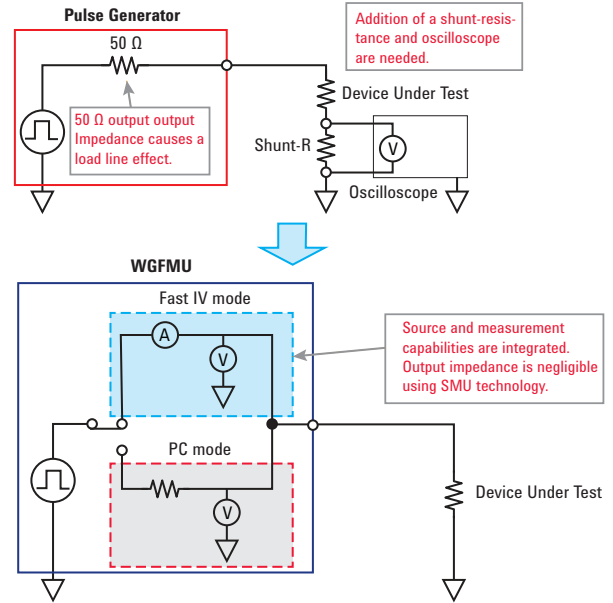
Pulse Generator

50 Ω

Addition of a shunt-resistance and oscilloscope are needed.

Device Under Test

50 Ω output output Impedance causes a load line effect.

Shunt-R

V

Oscilloscope

WGFMU

Fast IV mode

A

V

Source and measurement capabilities are integrated. Output impedance is negligible using SMU technology.

PC mode

V

Device Under Test